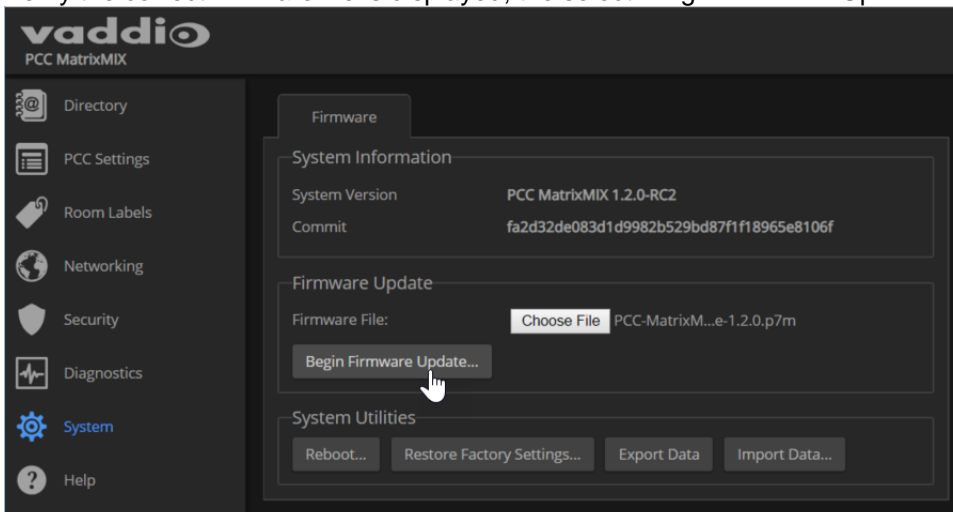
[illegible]

vaddio
PCC MatrixMIX

Directory
PCC Settings
Room Labels
Networking
Security
Diagnostics
System
Help

Firmware

System Information
System Version PCC MatrixMIX 1.2.0-RC2
Commit fa2d32de083d1d9982b529bd87f1f18965e8106f

Firmware Update
Firmware File: Choose File PCC-MatrixM...e-1.2.0.p7m
Begin Firmware Update...

System Utilities
Reboot... Restore Factory Settings... Export Data Import Data...